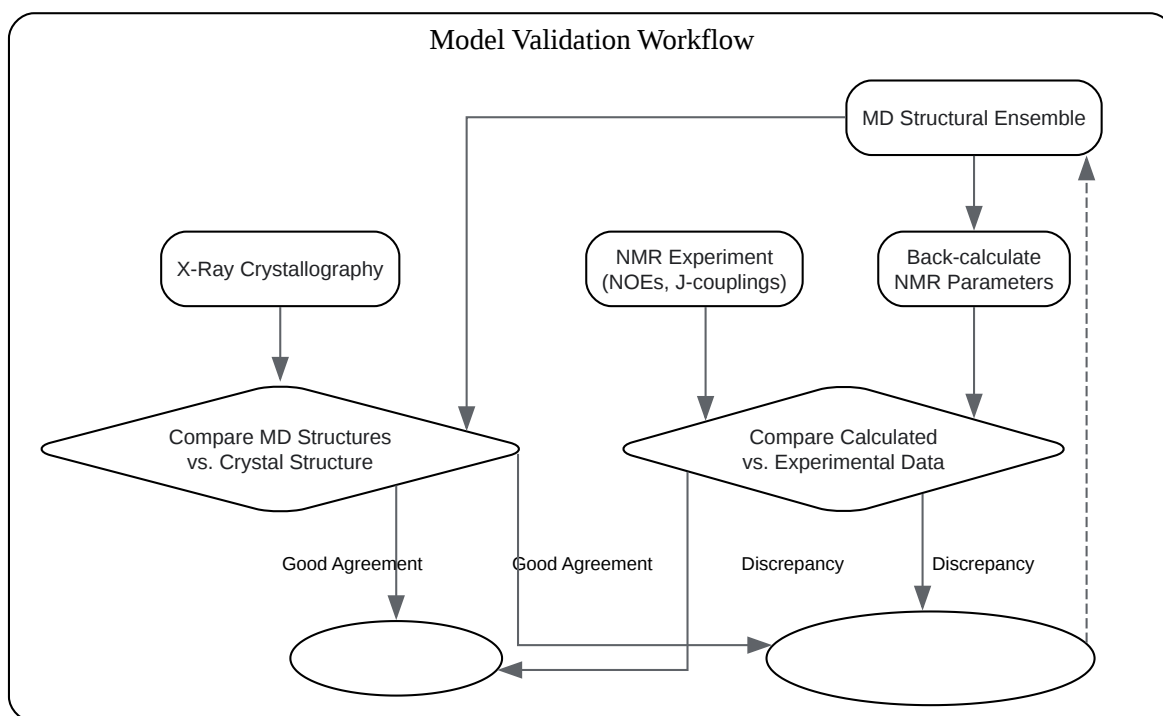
Model Validation Workflow

MD Structural Ensemble

X-Ray Crystallography

NMR Experiment (NOEs, J-couplings)

Back-calculate NMR Parameters

Compare MD Structures vs. Crystal Structure

Compare Calculated vs. Experimental Data

Good Agreement

Good Agreement

Discrepancy

Discrepancy